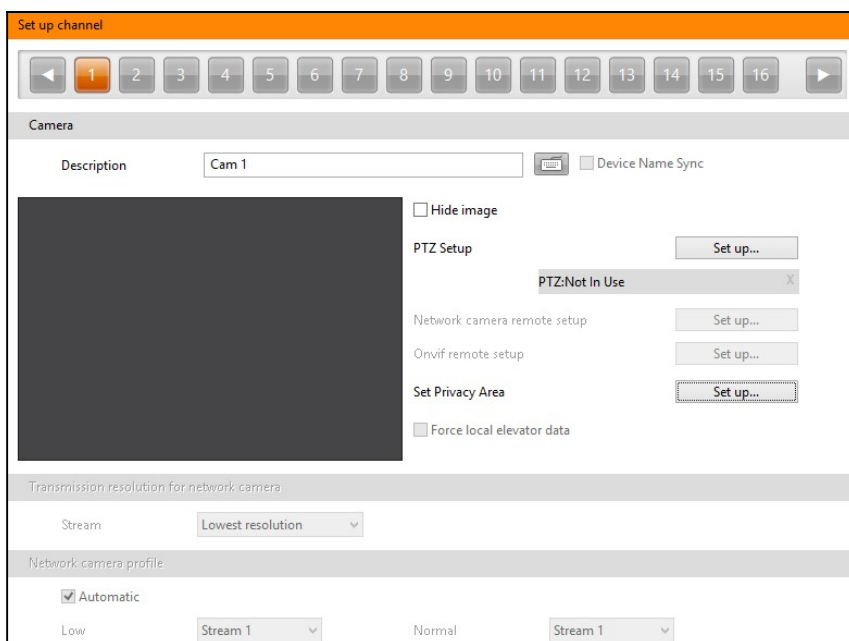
Set up channel

1 2 3 4 5 6 7 8 9 10 11 12 13 14 15 16

Camera

Description Cam 1 Device Name Sync

Hide image

PTZ Setup Set up...

PTZ:Not In Use X

Network camera remote setup Set up...

Onvif remote setup Set up...

Set Privacy Area Set up...

Force local elevator data

Transmission resolution for network camera

Stream Lowest resolution

Network camera profile

Automatic

Low Stream 1 Normal Stream 1